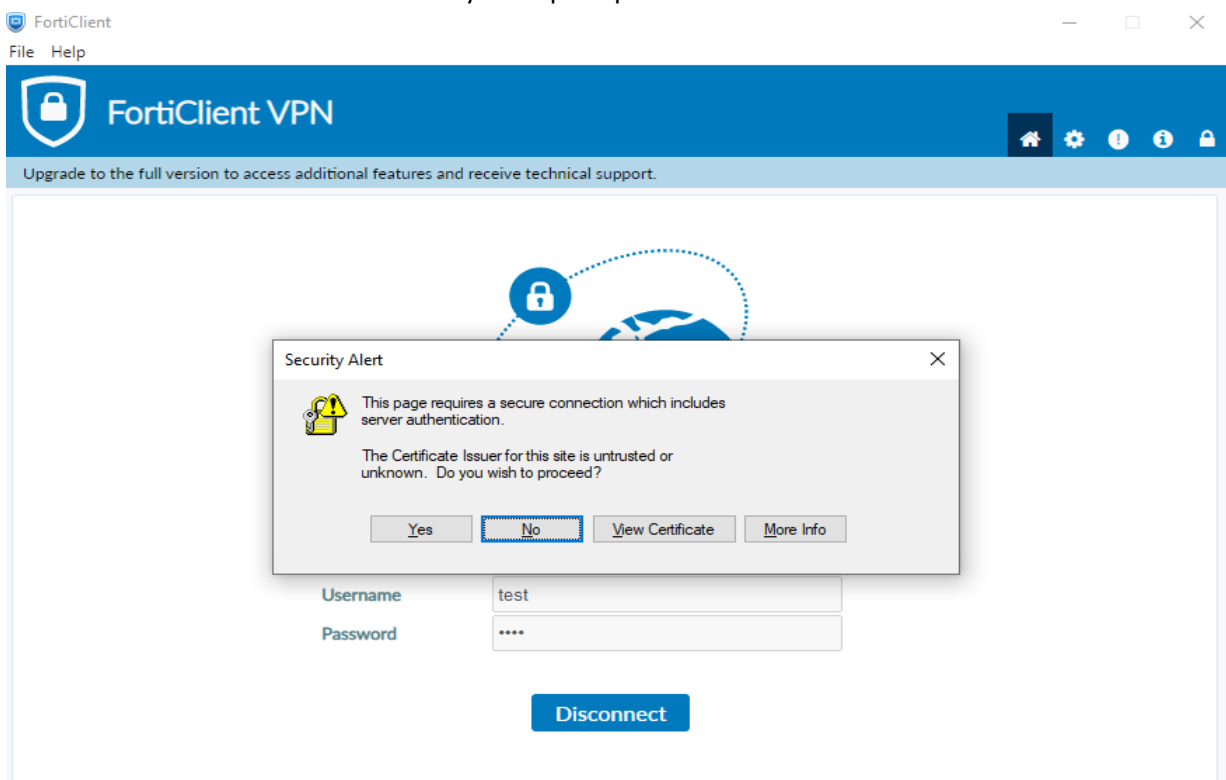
FortiClient
File Help

FortiClient VPN

Upgrade to the full version to access additional features and receive technical support.

Security Alert

This page requires a secure connection which includes server authentication.

The Certificate Issuer for this site is untrusted or unknown. Do you wish to proceed?

Yes No View Certificate More Info

Username test
Password ••••

Disconnect